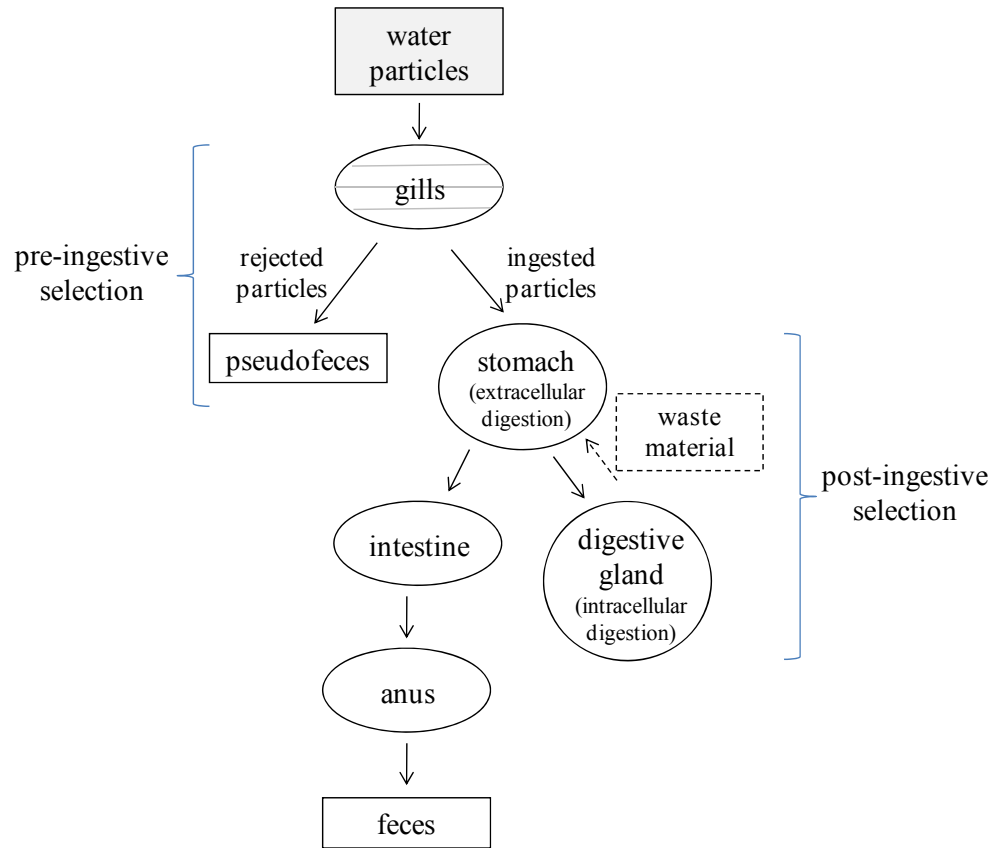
water particles

gills

pre-ingestive selection

rejected particles

ingested particles

pseudofeces

stomach (extracellular digestion)

waste material

post-ingestive selection

intestine

digestive gland (intracellular digestion)

anus

feces